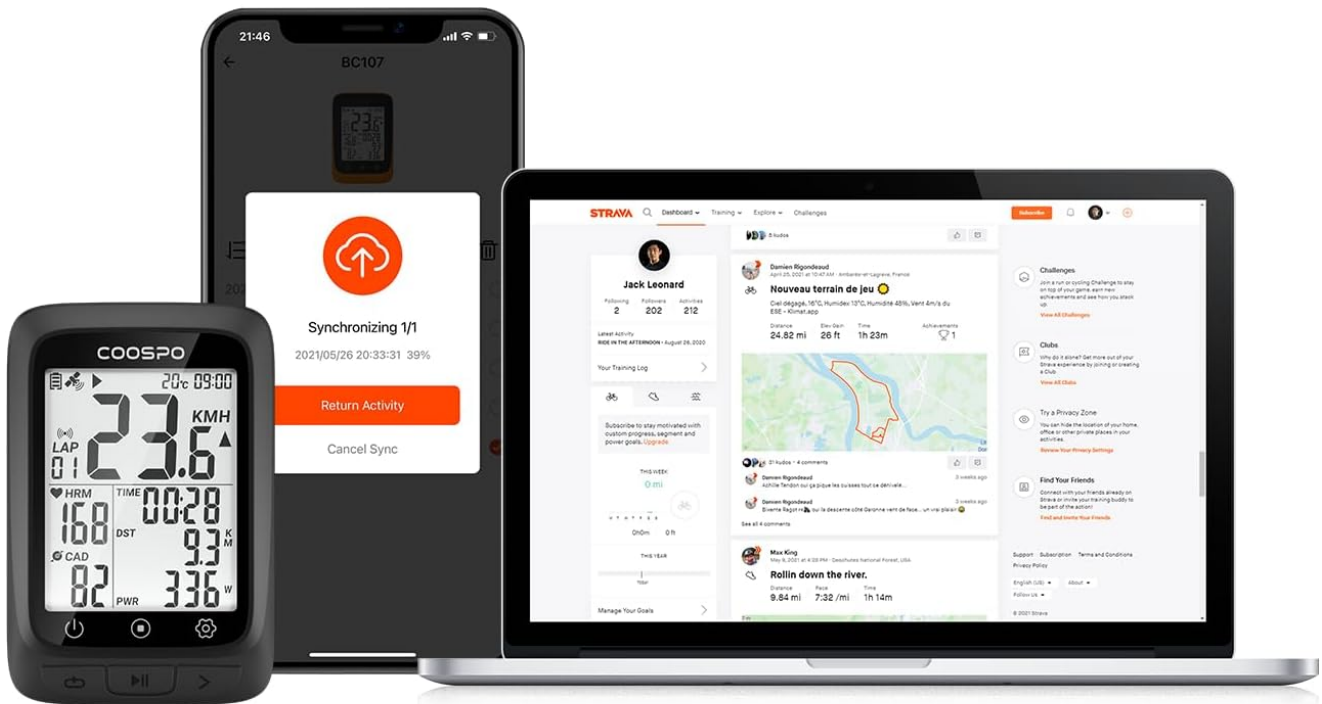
21:46

BC107

Synchronizing 1/1

2021/05/26 20:33:31 39%

Return Activity

Cancel Sync

COOSPO

20°c 09:00

23.6 KMH

LAP 01

HRM 168

TIME 00:28

DST 9.3 KM

CAD 82

PWR 336 W

STRAVA Dashboard Training Explore Challenges Subscribe

Jack Leonard

Following 2 Followers 202 Activities 212

Latest Activity RIDE IN THE AFTERNOON • August 26, 2020

Your Training Log

Subscribe to stay motivated with custom progress, segment and power goals. Upgrade

THIS WEEK

0 mi

0h0m 0 ft

THIS YEAR

Manage Your Goals

6 kudos

Damien Rigondeaud

Nouveau terrain de jeu

Ciel dégagé, 16°C, Humidex 13°C, Humidité 45%, Vent 4m/s du ESE • Klimat.app

Distance 24.82 mi Elev Gain 26 ft Time 1h 23m Achievements 1

21 kudos • 4 comments

Damien Rigondeaud

Achille Tendon sur ça pique les cuisses tout ce dérivelé...

Damien Rigondeaud

See all 4 comments

Max King

Rollin down the river.

Distance 9.84 mi Pace 7:32 /mi Time 1h 15m

Challenges

Join a run or cycling Challenge to stay on top of your game, earn new achievements and see how you stack up.

View All Challenges

Clubs

Why do it alone? Get more out of your Strava experience by joining or creating a Club.

View All Clubs

Try a Privacy Zone

You can hide the location of your home, office or other private places in your activities.

Review Your Privacy Settings

Find Your Friends

Connect with your friends already on Strava or invite your training buddy to be part of the action!

Find and Invite Your Friends

Support Subscription Terms and Conditions Privacy Policy

English (US) About

Follow Us

© 2021 Strava